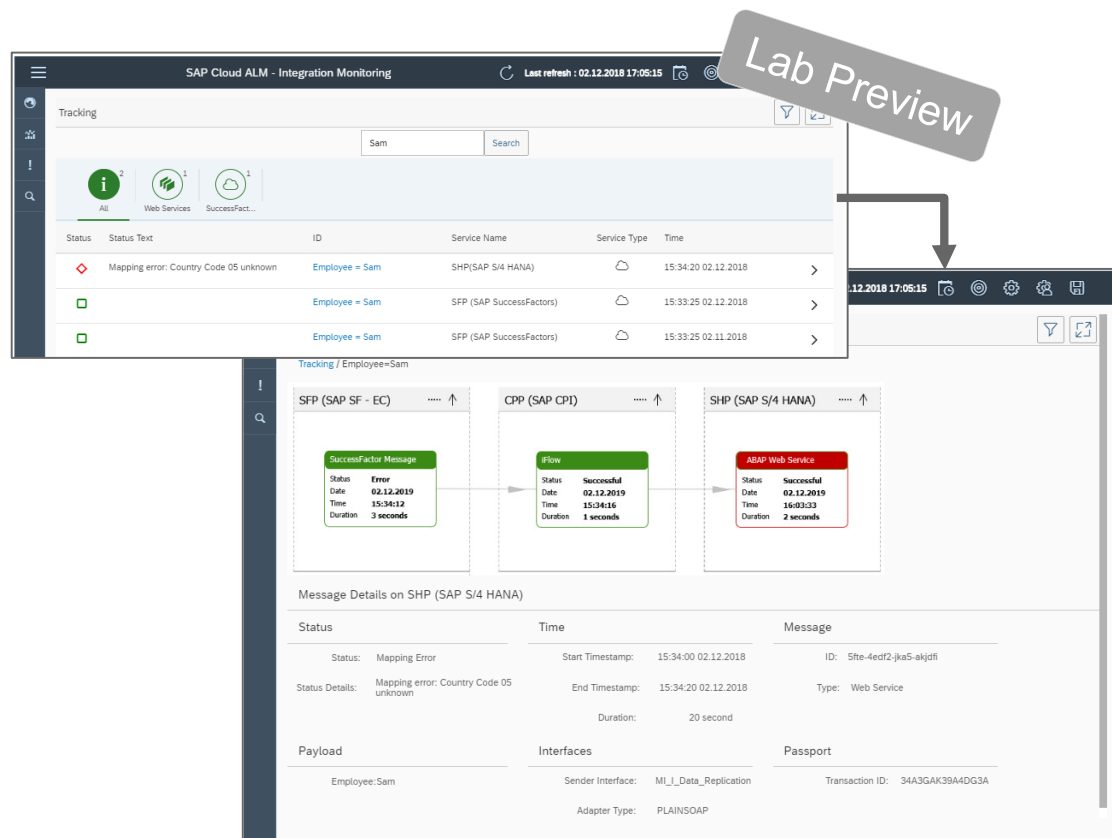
SAP Cloud ALM - Integration Monitoring

Last refresh : 02.12.2018 17:05:15

Lab Preview

Tracking

Sam

Search

All 2

Web Services 1

SuccessFact... 1

| Status | Status Text | ID | Service Name | Service Type | Time |
|---|---|---|---|---|---|
| | Mapping error: Country Code 05 unknown | Employee = Sam | SHP(SAP S/4 HANA) | | 15:34:20 02.12.2018 |
| | | Employee = Sam | SFP (SAP SuccessFactors) | | 15:33:25 02.12.2018 |
| | | Employee = Sam | SFP (SAP SuccessFactors) | | 15:33:25 02.11.2018 |

02.12.2018 17:05:15

!

Tracking / Employee=Sam

SFP (SAP SF - EC)

CPP (SAP CPI)

SHP (SAP S/4 HANA)

SuccessFactor Message
Status Error
Date 02.12.2019
Time 15:34:12
Duration 3 seconds

iFlow
Status Successful
Date 02.12.2019
Time 15:34:16
Duration 1 seconds

ABAP Web Service
Status Successful
Date 02.12.2019
Time 16:03:33
Duration 2 seconds

Message Details on SHP (SAP S/4 HANA)

Status

Status: Mapping Error

Status Details: Mapping error: Country Code 05 unknown

Time

Start Timestamp: 15:34:00 02.12.2018

End Timestamp: 15:34:20 02.12.2018

Duration: 20 second

Message

ID: 5fte-4edf2-jka5-akjdfi

Type: Web Service

Payload

Employee:Sam

Interfaces

Sender Interface: MI_I_Data_Replication

Adapter Type: PLAINSOAP

Passport

Transaction ID: 34A3GAK39A4DG3A